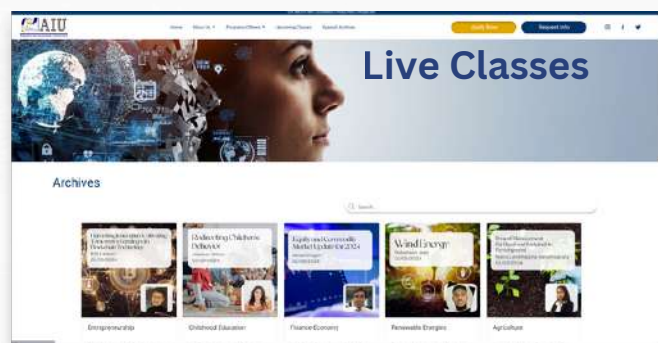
AIU

Home About Us Programs Offered Upcoming Classes Special Archives

Apply Now Request Info

Live Classes

Archives

Search

Redirecting Children's Behavior

Equity and Commodity Market Update for 2024

Wind Energy

Entrepreneurship

Childhood Education

Finance Economy

Renewable Energies

Agriculture